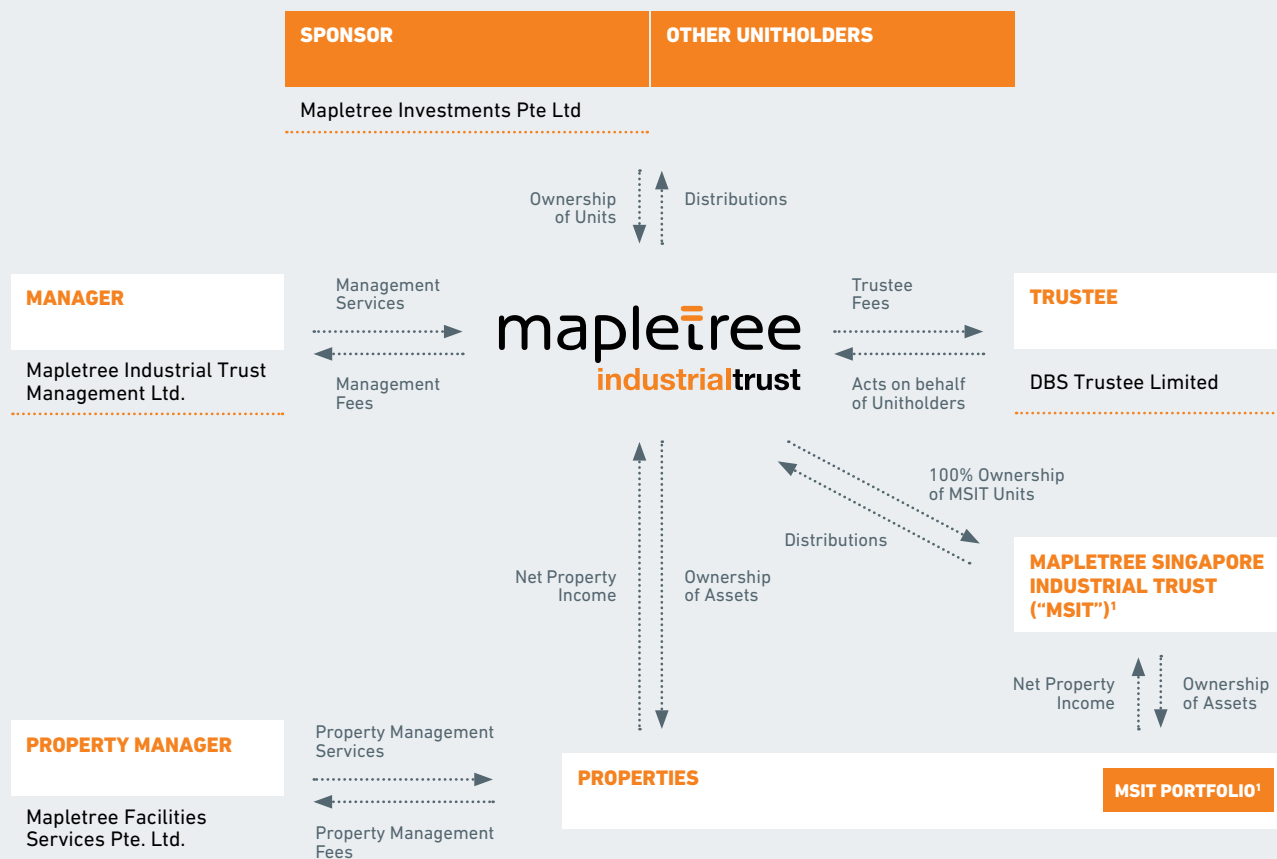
SPONSOR

OTHER UNITHOLDERS

Mapletree Investments Pte Ltd

Ownership of Units

Distributions

MANAGER

Mapletree Industrial Trust Management Ltd.

Management Services

Management Fees

mapletree industrialtrust

Trustee Fees

Acts on behalf of Unitholders

TRUSTEE

DBS Trustee Limited

100% Ownership of MSIT Units

Distributions

MAPLETREE SINGAPORE INDUSTRIAL TRUST ("MSIT")$^1$

Net Property Income

Ownership of Assets

Net Property Income

Ownership of Assets

PROPERTY MANAGER

Mapletree Facilities Services Pte. Ltd.

Property Management Services

Property Management Fees

PROPERTIES

MSIT PORTFOLIO$^1$